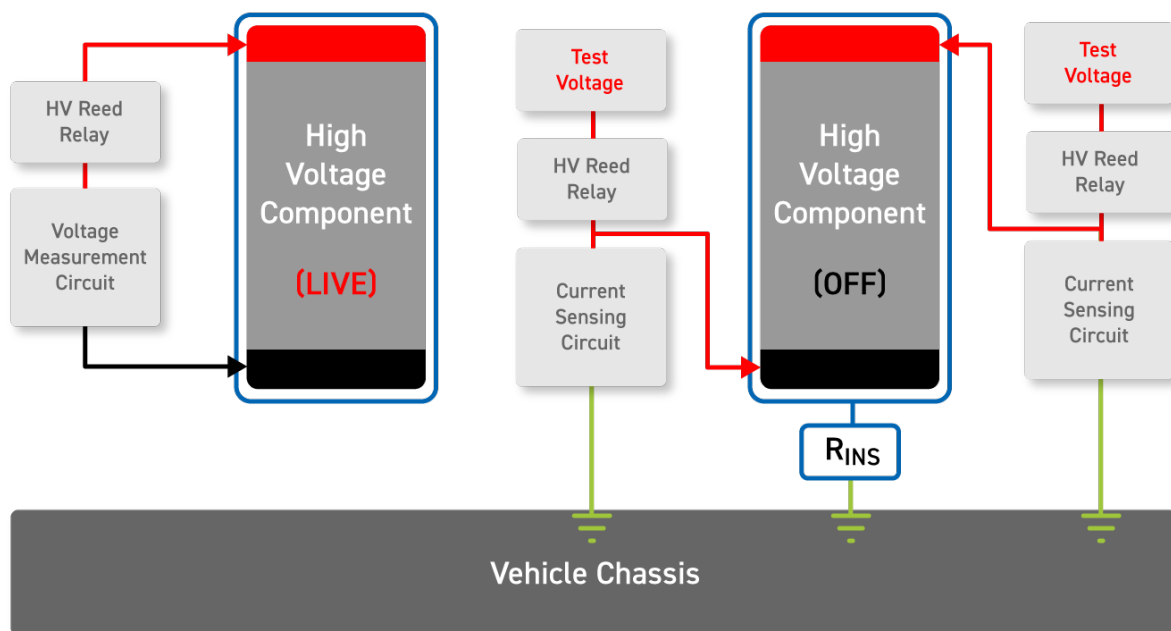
HV Reed Relay

Voltage Measurement Circuit

High Voltage Component

(LIVE)

Test Voltage

HV Reed Relay

Current Sensing Circuit

High Voltage Component

(OFF)

$R_{INS}$

Test Voltage

HV Reed Relay

Current Sensing Circuit

Vehicle Chassis